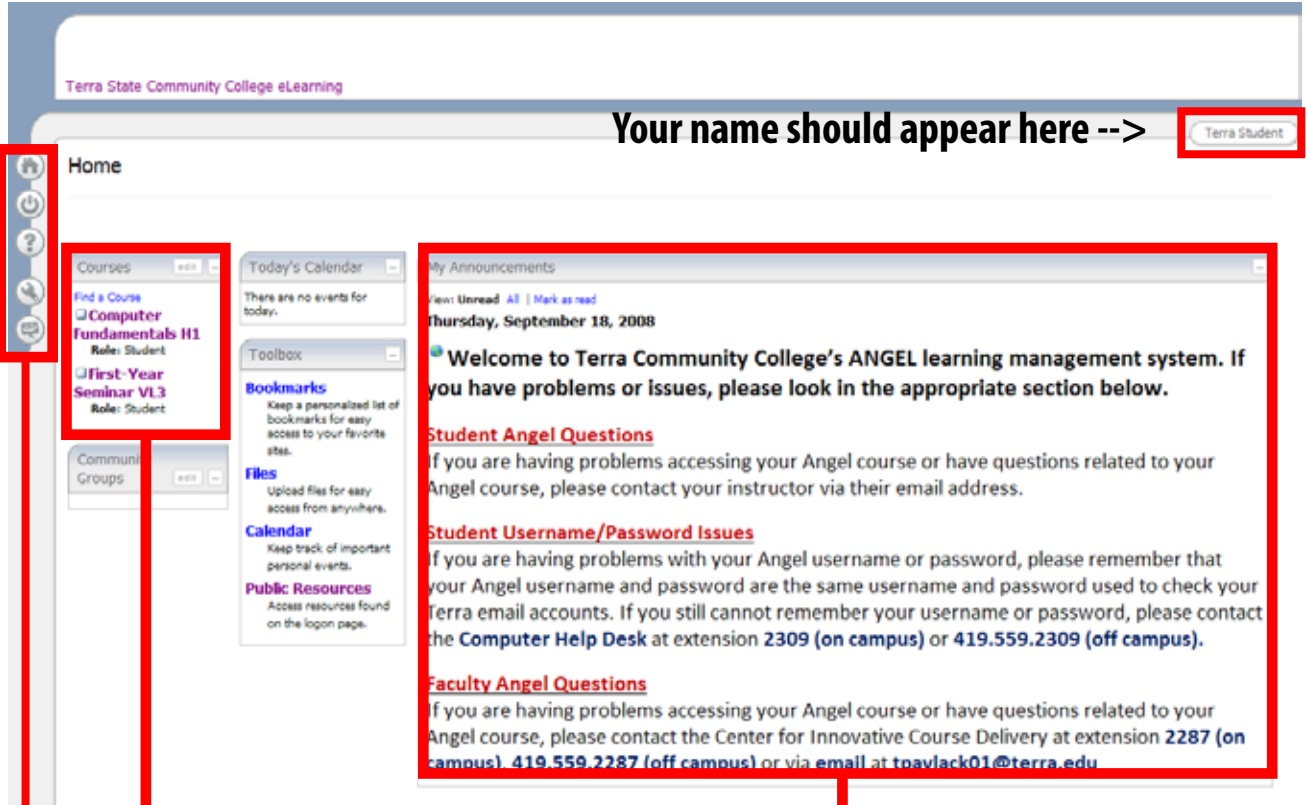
Terra State Community College eLearning

Your name should appear here -->

Terra Student

Home

Courses edit

Find a Course
Computer Fundamentals H1
Role: Student
First-Year Seminar VL3
Role: Student

Communi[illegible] Groups edit

Today's Calendar

There are no events for today.

Toolbox

Bookmarks
Keep a personalized list of bookmarks for easy access to your favorite sites.
Files
Upload files for easy access from anywhere.
Calendar
Keep track of important personal events.
Public Resources
Access resources found on the logon page.

My Announcements

View: Unread All | Mark as read

Thursday, September 18, 2008

Welcome to Terra Community College's ANGEL learning management system. If you have problems or issues, please look in the appropriate section below.

Student Angel Questions
If you are having problems accessing your Angel course or have questions related to your Angel course, please contact your instructor via their email address.

Student Username/Password Issues
If you are having problems with your Angel username or password, please remember that your Angel username and password are the same username and password used to check your Terra email accounts. If you still cannot remember your username or password, please contact the Computer Help Desk at extension 2309 (on campus) or 419.559.2309 (off campus).

Faculty Angel Questions
If you are having problems accessing your Angel course or have questions related to your Angel course, please contact the Center for Innovative Course Delivery at extension 2287 (on campus), 419.559.2287 (off campus) or via email at tpavlack01@terra.edu